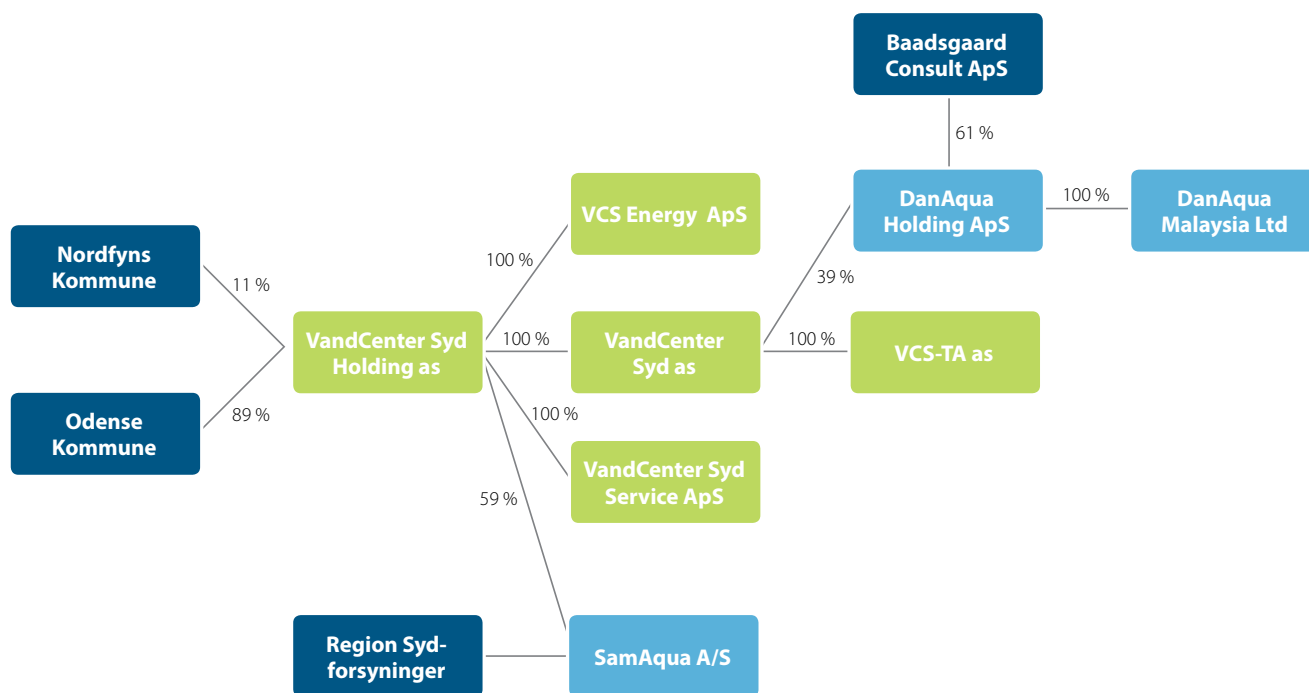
Baadsgaard Consult ApS

61 %

DanAqua Holding ApS

100 %

DanAqua Malaysia Ltd

VCS Energy ApS

100 %

39 %

Nordfyns Kommune

11 %

VandCenter Syd Holding as

100 %

VandCenter Syd as

100 %

VCS-TA as

Odense Kommune

89 %

100 %

VandCenter Syd Service ApS

59 %

Region Syd-forsyninger

SamAqua A/S